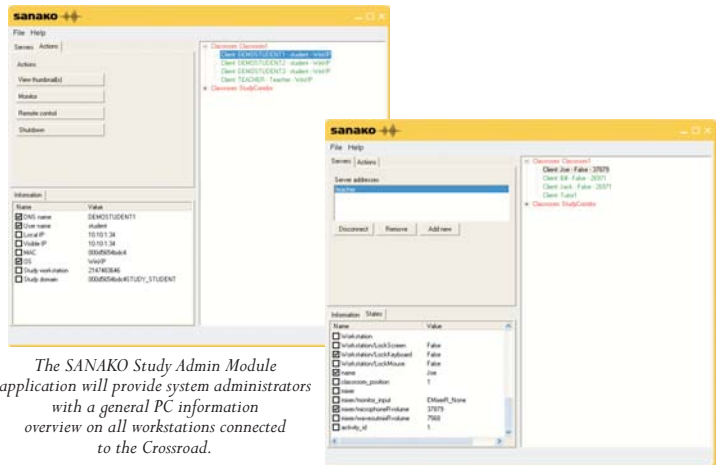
sanako

File Help

Servers Actions

Actions

View thumbnail(s)

Monitor

Remote control

Shutdown

- Classroom: Classroom1
Client: DEMOSTUDENT1 - student - WinXP
Client: DEMOSTUDENT2 - student - WinXP
Client: DEMOSTUDENT3 - student - WinXP
Client: TEACHER - Teacher - WinXP
+ Classroom: StudyCentre

Information

| Name | Value |
|---|---|
| ☑ DNS name | DEMOSTUDENT1 |
| ☑ User name | student |
| ☐ Local IP | 10.10.1.34 |
| ☐ Visible IP | 10.10.1.34 |
| ☐ MAC | 000d5654bdc4 |
| ☑ OS | WinXP |
| ☐ Study workstation | 2147483646 |
| ☐ Study domain | 000d5654bdc4STUDY_STUDENT |

The SANAKO Study Admin Module application will provide system administrators with a general PC information overview on all workstations connected to the Crossroad.

sanako

File Help

Servers Actions

Server addresses

teacher

Disconnect Remove Add new

- Classroom: Classroom1
Client: Joe - False - 37079
Client: Bill - False - 26971
Client: Jack - False - 26971
Client: Tutor1
+ Classroom: StudyCentre

Information States

| Name | Value |
|---|---|
| ☐ Workstation | |
| ☐ Workstation/LockScreen | False |
| ☐ Workstation/LockKeyboard | False |
| ☐ Workstation/LockMouse | False |
| ☑ name | Joe |
| ☐ classroom_position | 1 |
| ☐ mixer | |
| ☐ mixer/monitor_input | EMixerR_None |
| ☑ mixer/microphoneRvolume | 37079 |
| ☐ mixer/waveoutmixRvolume | 7568 |
| ☐ activity_id | 1 |